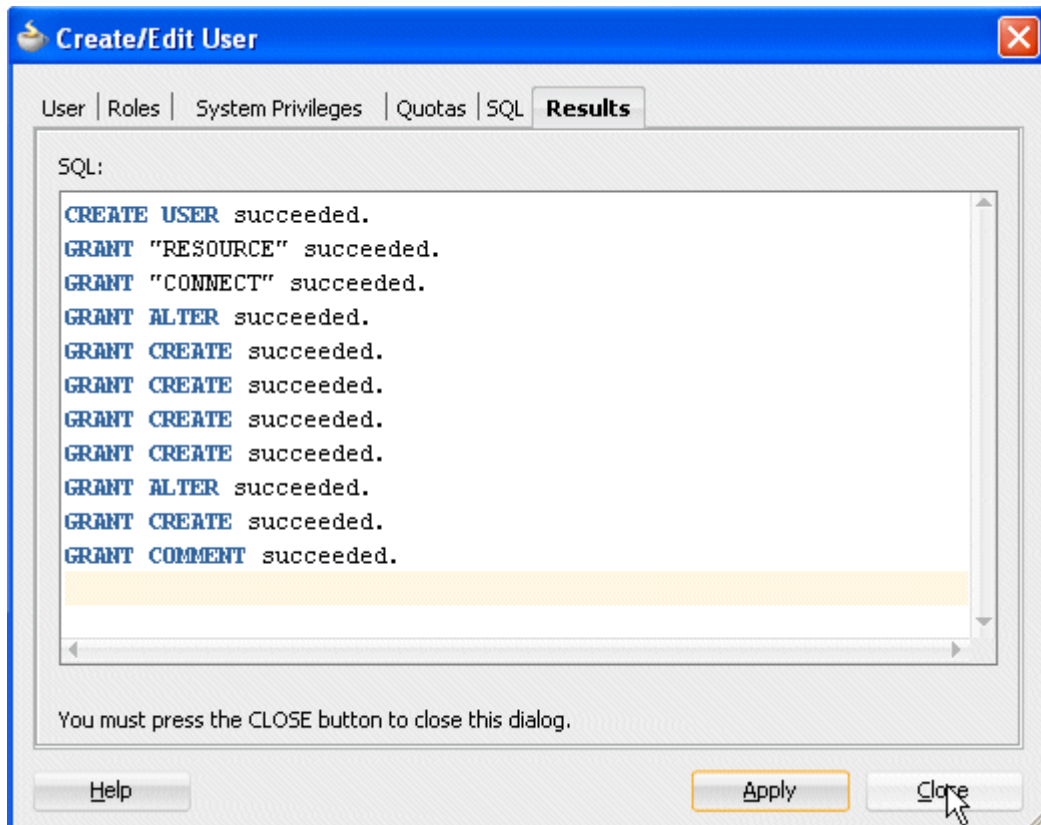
Create/Edit User

User | Roles | System Privileges | Quotas | SQL | Results

SQL:

CREATE USER succeeded.
GRANT "RESOURCE" succeeded.
GRANT "CONNECT" succeeded.
GRANT ALTER succeeded.
GRANT CREATE succeeded.
GRANT CREATE succeeded.
GRANT CREATE succeeded.
GRANT CREATE succeeded.
GRANT ALTER succeeded.
GRANT CREATE succeeded.
GRANT COMMENT succeeded.

You must press the CLOSE button to close this dialog.

Help

Apply

Close